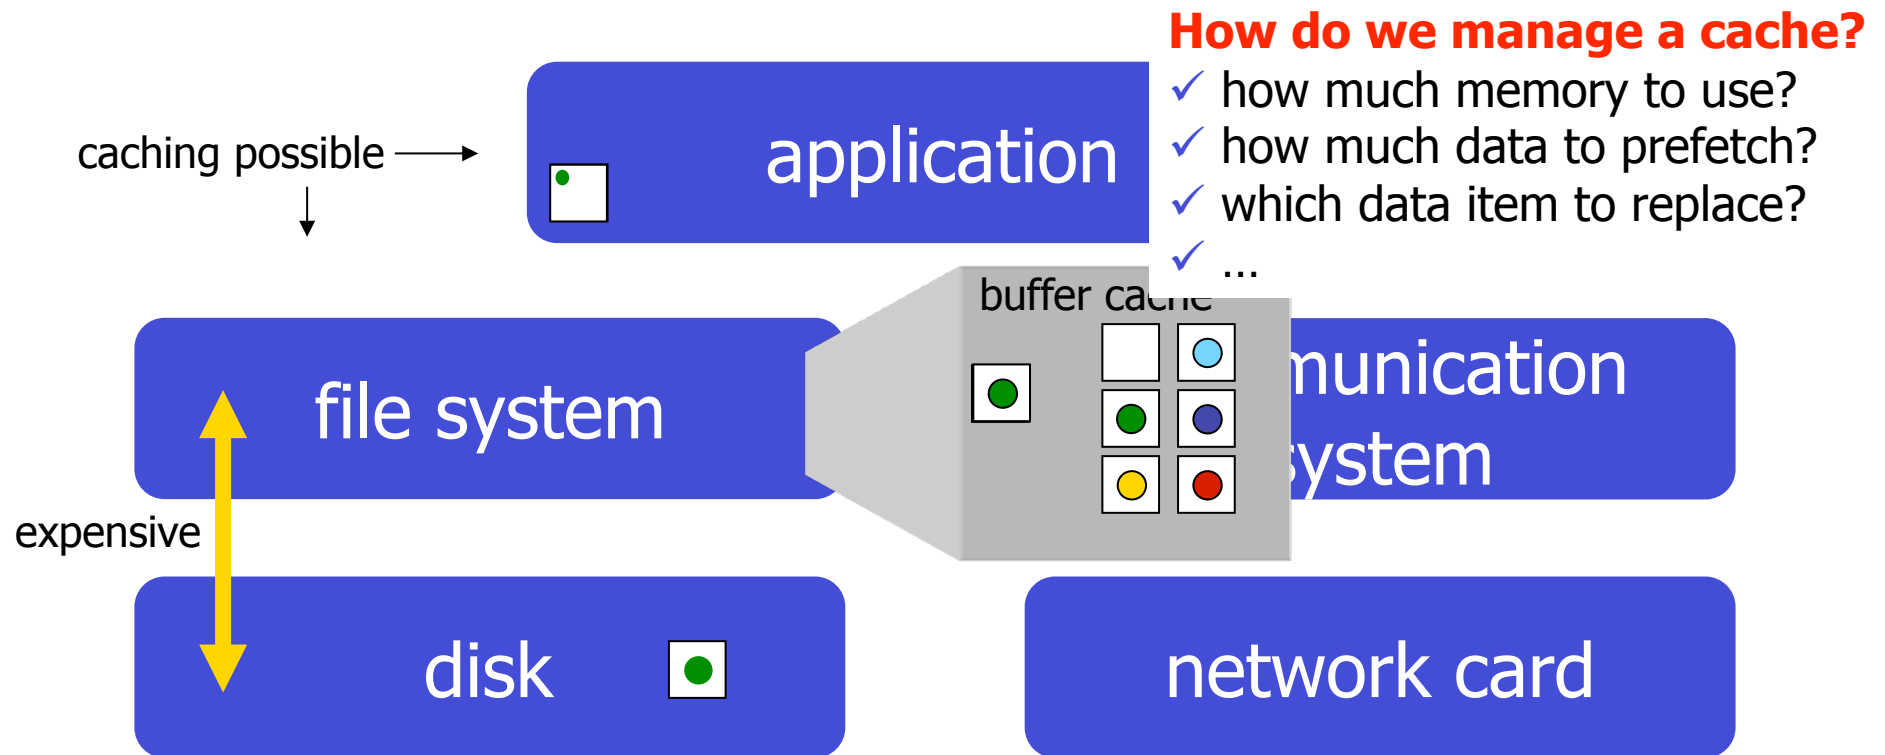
How do we manage a cache?
✓ how much memory to use?
✓ how much data to prefetch?
✓ which data item to replace?
✓ …

caching possible

application

buffer ca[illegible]

file system

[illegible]munication
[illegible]ystem

expensive

disk

network card